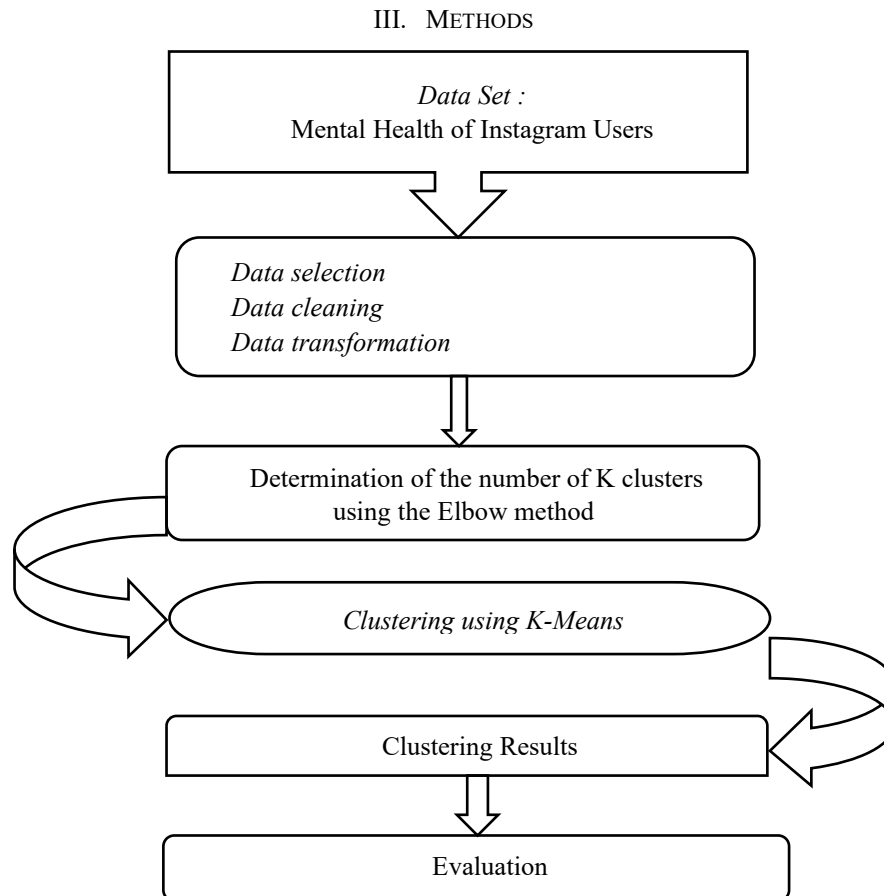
III. METHODS

Data Set :
Mental Health of Instagram Users

Data selection
Data cleaning
Data transformation

Determination of the number of K clusters using the Elbow method

Clustering using K-Means

Clustering Results

Evaluation